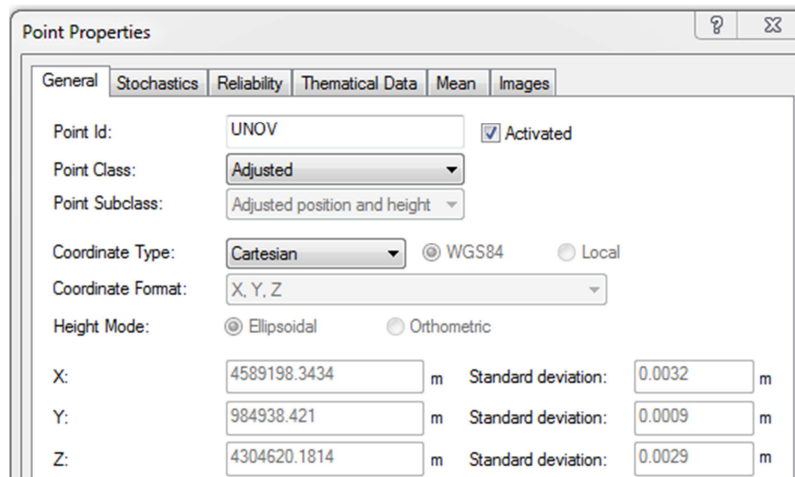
Point Properties

?

General | Stochastics | Reliability | Thematical Data | Mean | Images

Point Id: UNOV
Activated

Point Class: Adjusted

Point Subclass: Adjusted position and height

Coordinate Type: Cartesian
WGS84
Local

Coordinate Format: X, Y, Z

Height Mode: Ellipsoidal
Orthometric

X: 4589198.3434 m Standard deviation: 0.0032 m

Y: 984938.421 m Standard deviation: 0.0009 m

Z: 4304620.1814 m Standard deviation: 0.0029 m